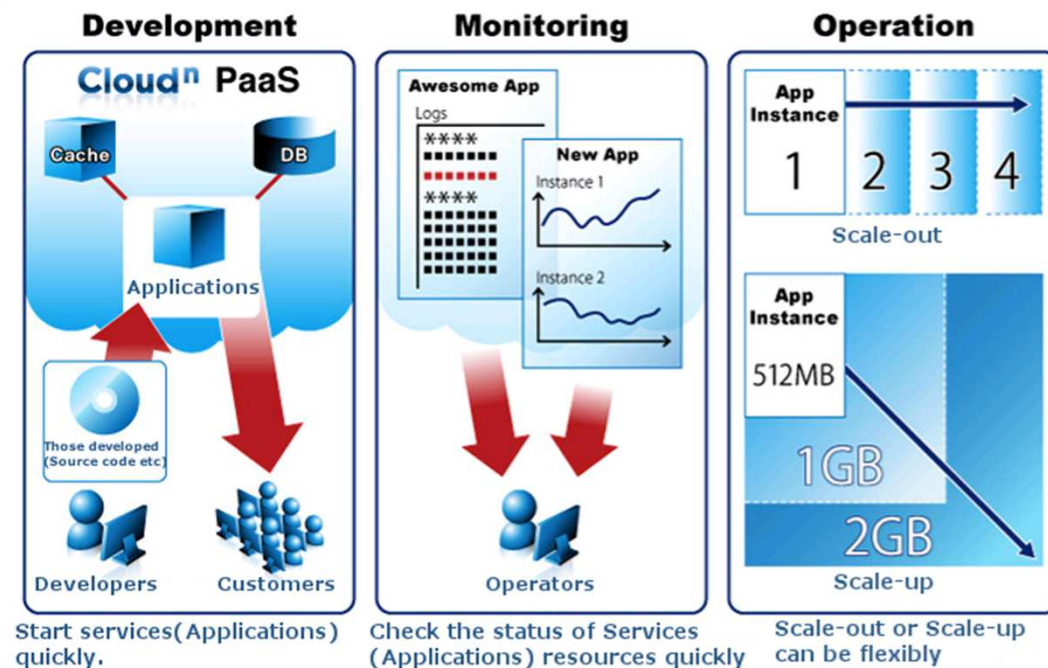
Development

Cloud$^{n}$ PaaS

Cache

DB

Applications

Those developed (Source code etc)

Developers

Customers

Start services(Applications) quickly.

Monitoring

Awesome App

Logs

\*\*\*\*

\*\*\*\*

New App

Instance 1

Instance 2

Operators

Check the status of Services (Applications) resources quickly

Operation

App Instance

1

2

3

4

Scale-out

App Instance

512MB

1GB

2GB

Scale-up

Scale-out or Scale-up can be flexibly